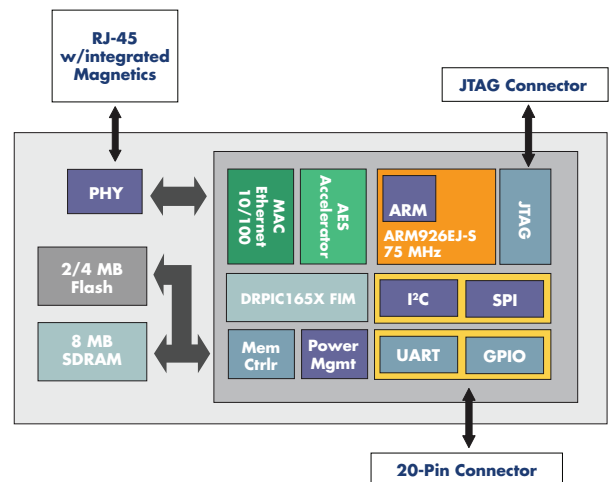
RJ-45
w/integrated
Magnetics

JTAG Connector

PHY

MAC
Ethernet
10/100

AES
Accelerator

ARM

ARM926EJ-S
75 MHz

JTAG

2/4 MB
Flash

DRPIC165X FIM

$I^2C$

SPI

8 MB
SDRAM

Mem
Ctrlr

Power
Mgmt

UART

GPIO

20-Pin Connector